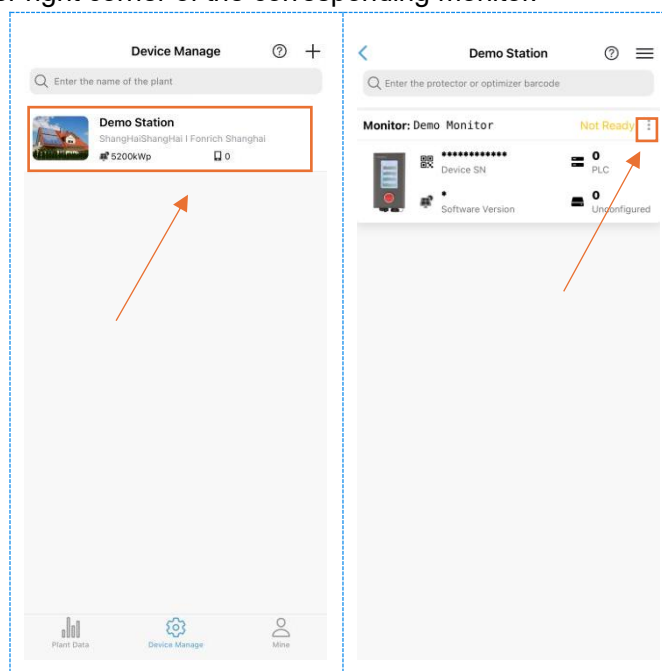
Device Manage

Enter the name of the plant

Demo Station
ShangHaiShangHai I Fonrich Shanghai
5200kWp 0

Plant Data
Device Manage
Mine

Demo Station

Enter the protector or optimizer barcode

Monitor: Demo Monitor
Not Ready

************
Device SN

0
PLC

*
Software Version

0
Unconfigured